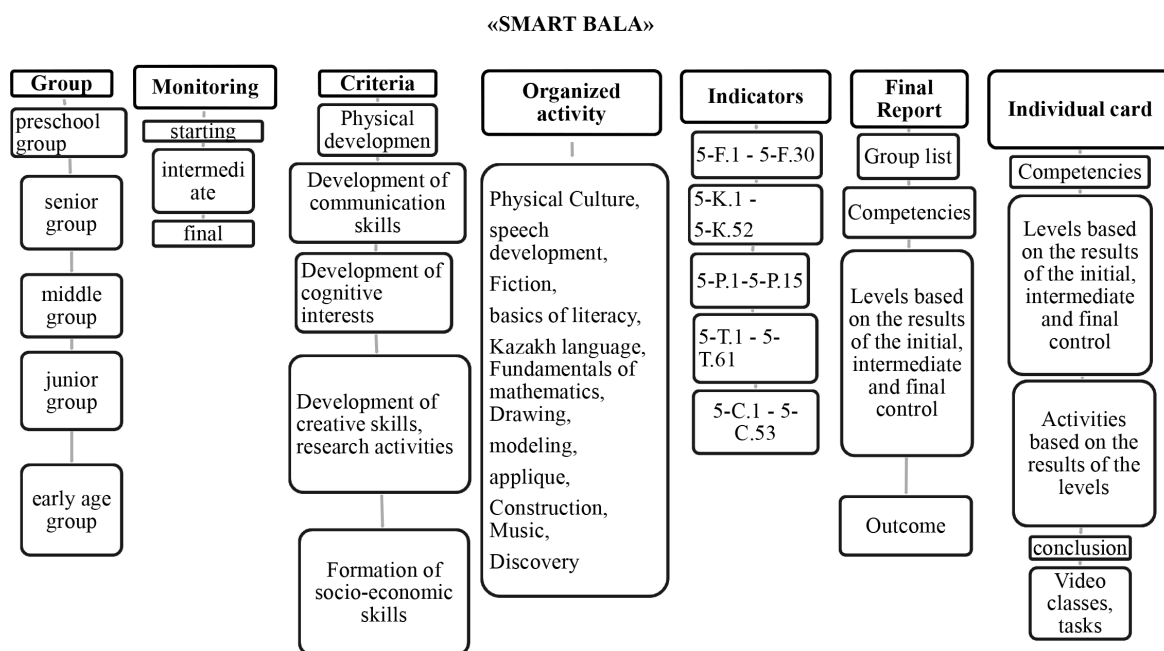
«SMART BALA»

Group

preschool group

senior group

middle group

junior group

early age group

Monitoring

starting

intermediate

final

Criteria

Physical developmen

Development of communication skills

Development of cognitive interests

Development of creative skills, research activities

Formation of socio-economic skills

Organized activity

Physical Culture, speech development, Fiction, basics of literacy, Kazakh language, Fundamentals of mathematics, Drawing, modeling, applique, Construction, Music, Discovery

Indicators

5-F.1 - 5-F.30

5-K.1 - 5-K.52

5-P.1-5-P.15

5-T.1 - 5-T.61

5-C.1 - 5-C.53

Final Report

Group list

Competencies

Levels based on the results of the initial, intermediate and final control

Outcome

Individual card

Competencies

Levels based on the results of the initial, intermediate and final control

Activities based on the results of the levels

conclusion

Video classes, tasks